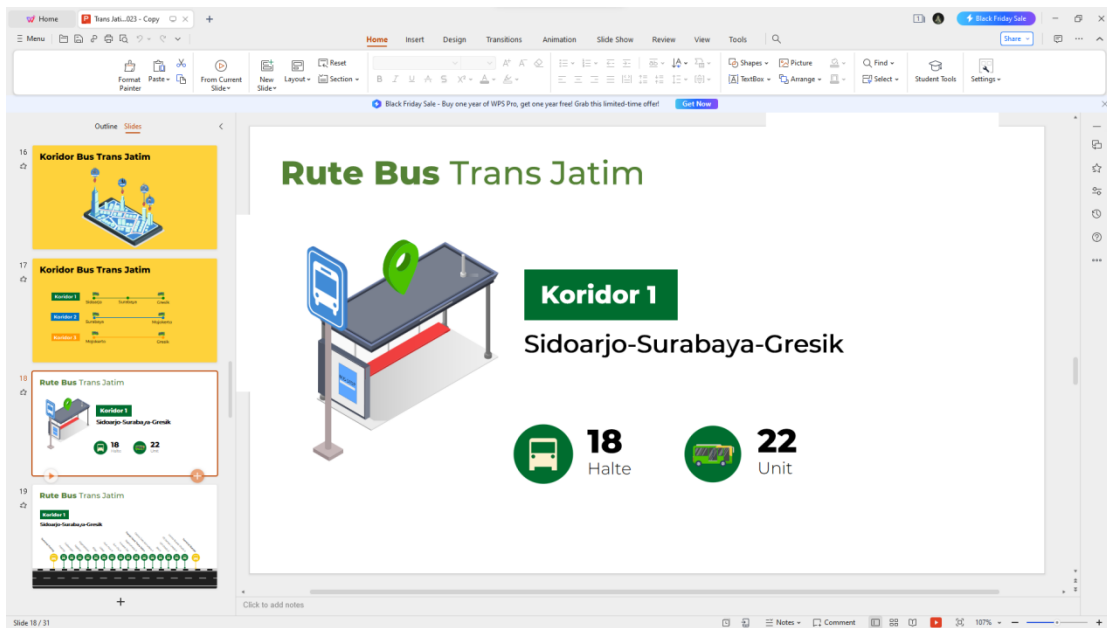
Home | Trans Jati...023 - Copy | +

Black Friday Sale

Menu | Home | Insert | Design | Transitions | Animation | Slide Show | Review | View | Tools

Share

Format Painter | Paste | From Current Slide | New Slide | Layout | Reset | Section | Shapes | Picture | TextBox | Arrange | Find | Select | Student Tools | Settings

Black Friday Sale - Buy one year of WPS Pro, get one year free! Grab this limited-time offer! | Get Now

Outline | Slides

16
Koridor Bus Trans Jatim

17
Koridor Bus Trans Jatim
Koridor 1
Koridor 2
Koridor 3

18
Rute Bus Trans Jatim
Koridor 1
Sidoarjo-Surabaya-Gresik
18
22

19
Rute Bus Trans Jatim
Koridor 1
Sidoarjo-Surabaya-Gresik

+

Rute Bus Trans Jatim

Koridor 1

Sidoarjo-Surabaya-Gresik

18
Halte

22
Unit

Click to add notes

Slide 18 / 31 | Notes | Comment | 107%